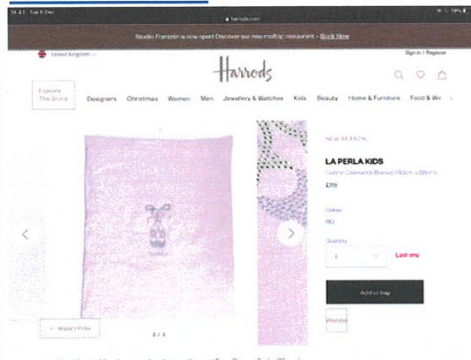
harrods.com

Studio Frantzén is now open! Discover our new rooftop restaurant - Book Now

United Kingdom

Sign in / Register

Harrods

Explore The Store

Designers Christmas Women Men Jewellery & Watches Kids Beauty Home & Furniture Food & Wi

LA PERLA KIDS

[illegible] (90cm x 90cm)

£76

Colour

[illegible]

Quantity

1

Last one

Add to bag

3 / 3

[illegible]